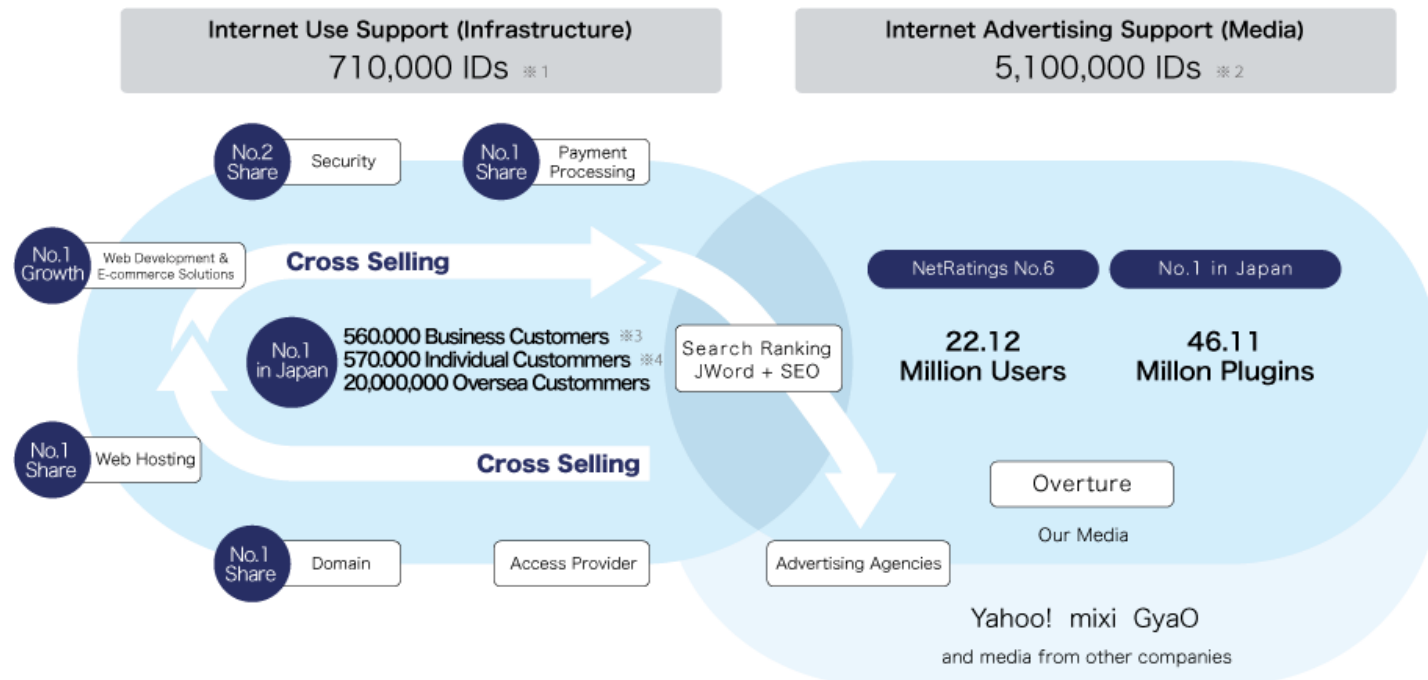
Internet Use Support (Infrastructure)
710,000 IDs ※1

Internet Advertising Support (Media)
5,100,000 IDs ※2

No.2 Share Security

No.1 Share Payment Processing

No.1 Growth Web Development & E-commerce Solutions

Cross Selling

No.1 in Japan
560.000 Business Customers ※3
570.000 Individual Custommers ※4
20,000,000 Oversea Custommers

Search Ranking JWord + SEO

NetRatings No.6
No.1 in Japan

22.12 Million Users
46.11 Millon Plugins

No.1 Share Web Hosting

Cross Selling

Overture

Our Media

No.1 Share Domain

Access Provider

Advertising Agencies

Yahoo! mixi GyaO
and media from other companies